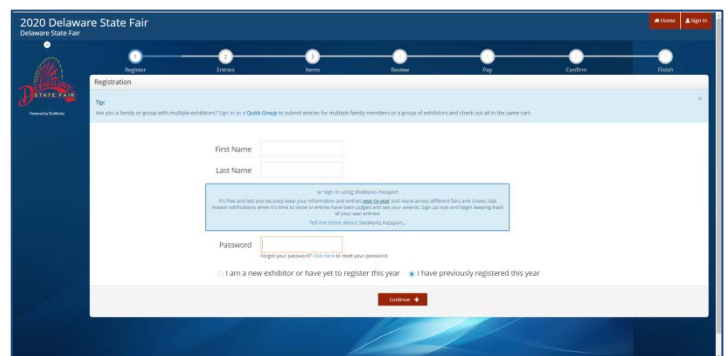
2020 Delaware State Fair
Delaware State Fair

Home Sign In

1 Register
2 Entries
3 Items
Review
Pay
Confirm
Finish

Delaware STATE FAIR
Powered by ShoWorks

Registration

Tip:
Are you a family or group with multiple exhibitors? Sign in as a Quick Group to submit entries for multiple family members or a group of exhibitors and check out all in the same cart.

First Name
Last Name

or sign in using ShoWorks Passport
It's free and lets you securely keep your information and entries year-to-year and reuse across different fairs and shows. Get instant notifications when it's time to show or entries have been judged and see your awards. Sign up now and begin keeping track of your own entries!
Tell me more about ShoWorks Passport...

Password
Forgot your password? Click here to reset your password.

I am a new exhibitor or have yet to register this year
I have previously registered this year

Continue